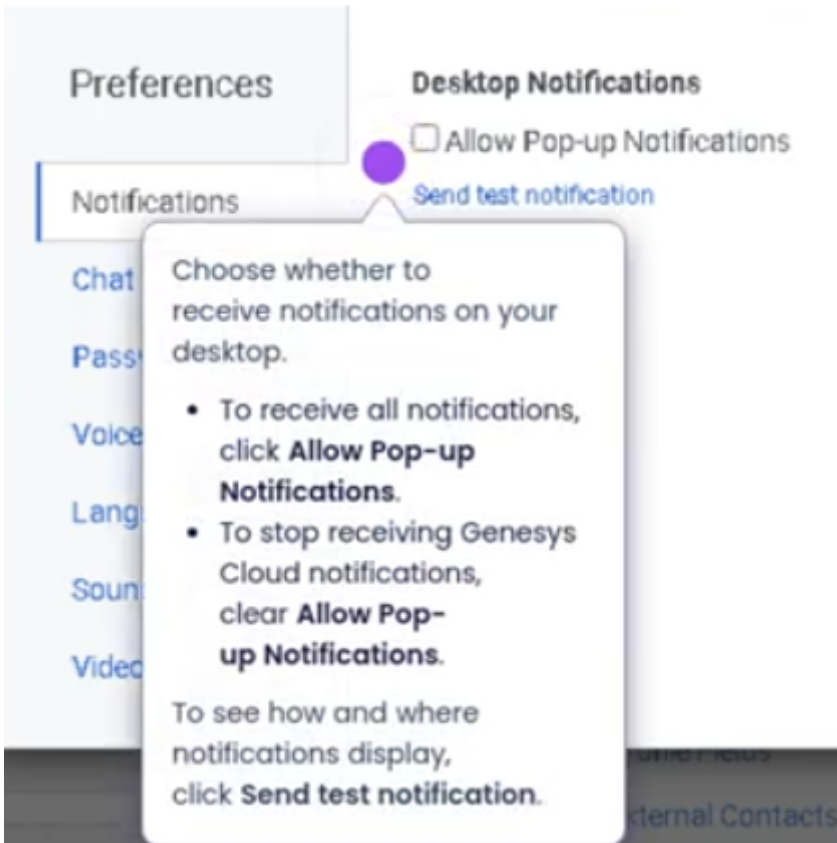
Preferences

Notifications

Chat

Pass

Voice

Lang

Soun

Vide

Desktop Notifications

Allow Pop-up Notifications

Send test notification

Choose whether to receive notifications on your desktop.

- To receive all notifications, click **Allow Pop-up Notifications**.
- To stop receiving Genesys Cloud notifications, clear **Allow Pop-up Notifications**.

To see how and where notifications display, click **Send test notification**.

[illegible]

xternal Contacts